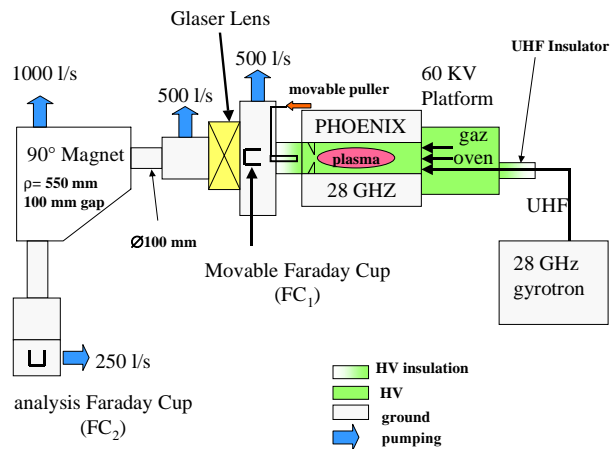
Glaser Lens

1000 l/s

500 l/s

500 l/s

movable puller

UHF Insulator

60 KV Platform

90° Magnet

$\rho$= 550 mm

100 mm gap

PHOENIX

plasma

28 GHZ

gaz

oven

UHF

Ø100 mm

Movable Faraday Cup ($FC_1$)

28 GHz gyrotron

250 l/s

analysis Faraday Cup ($FC_2$)

HV insulation

HV

ground

pumping